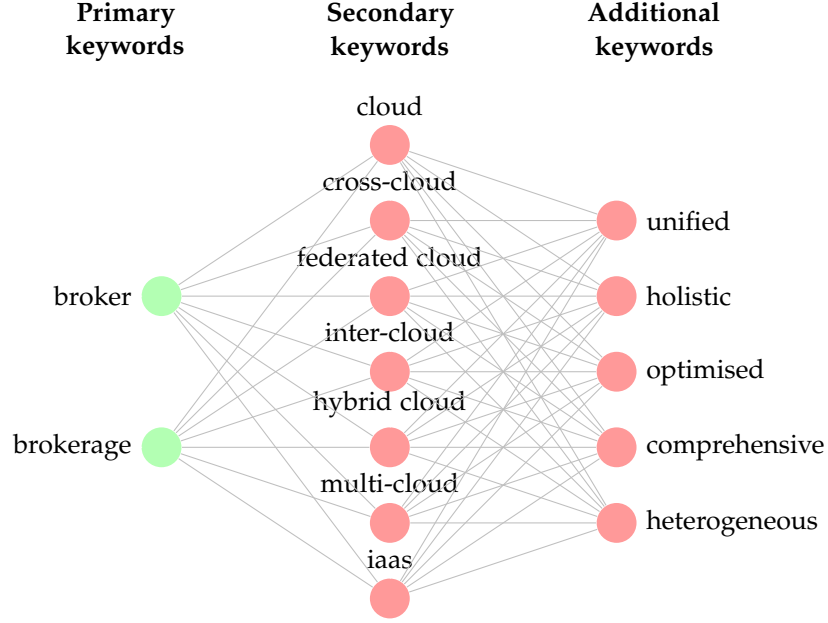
Primary keywords

Secondary keywords

Additional keywords

cloud

cross-cloud

federated cloud

inter-cloud

hybrid cloud

multi-cloud

iaas

broker

brokerage

unified

holistic

optimised

comprehensive

heterogeneous